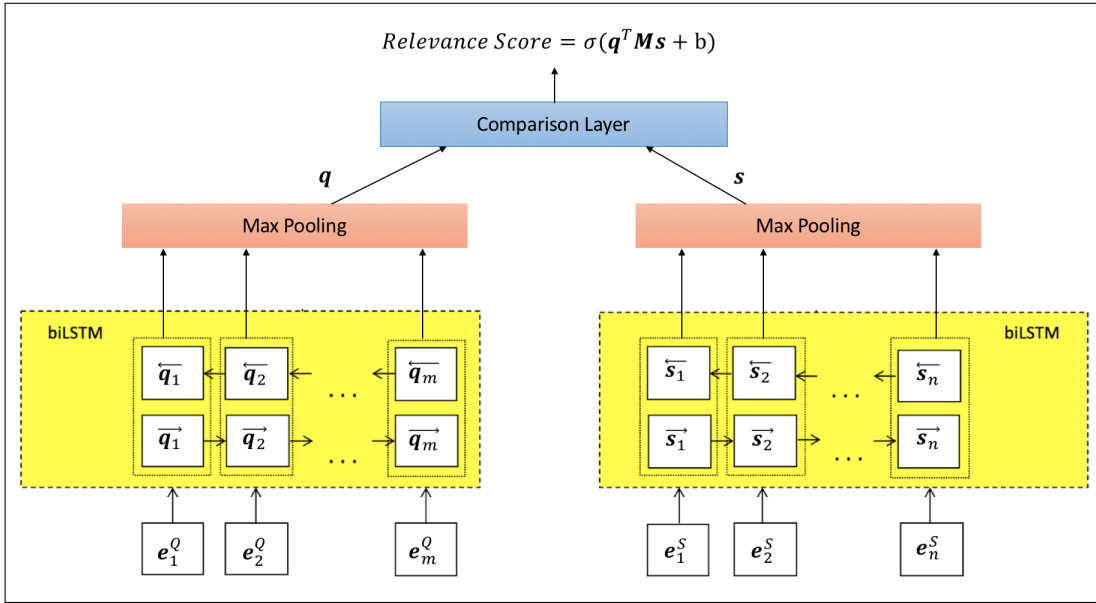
$Relevance\ Score = \sigma(\boldsymbol{q}^T \boldsymbol{M} \boldsymbol{s} + \mathrm{b})$

Comparison Layer

$\boldsymbol{q}$

$\boldsymbol{s}$

Max Pooling

Max Pooling

biLSTM

$\overleftarrow{\boldsymbol{q}}_1$ $\overleftarrow{\boldsymbol{q}}_2$ . . . $\overleftarrow{\boldsymbol{q}}_m$

$\overrightarrow{\boldsymbol{q}}_1$ $\overrightarrow{\boldsymbol{q}}_2$ . . . $\overrightarrow{\boldsymbol{q}}_m$

biLSTM

$\overleftarrow{\boldsymbol{s}}_1$ $\overleftarrow{\boldsymbol{s}}_2$ . . . $\overleftarrow{\boldsymbol{s}}_n$

$\overrightarrow{\boldsymbol{s}}_1$ $\overrightarrow{\boldsymbol{s}}_2$ . . . $\overrightarrow{\boldsymbol{s}}_n$

$\boldsymbol{e}_1^Q$ $\boldsymbol{e}_2^Q$ $\boldsymbol{e}_m^Q$

$\boldsymbol{e}_1^S$ $\boldsymbol{e}_2^S$ $\boldsymbol{e}_n^S$